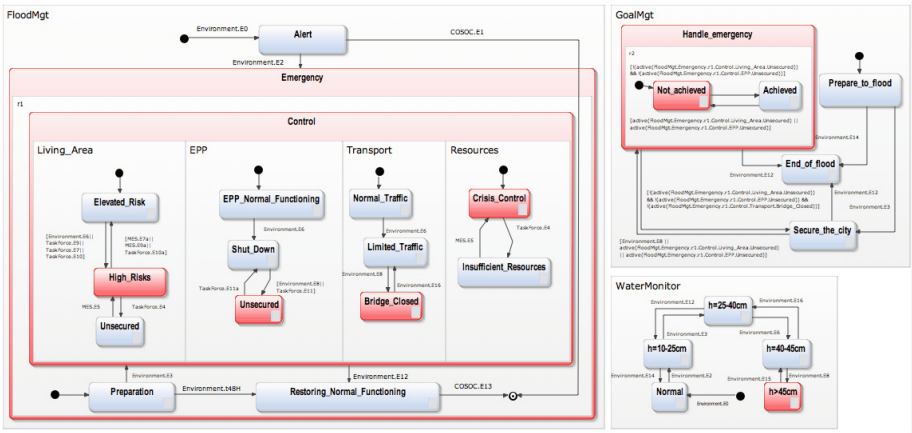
FloodMgt

Environment.E0

Alert

COSOC.E1

Environment.E2

Emergency

r1

Control

Living_Area

EPP

Transport

Resources

Elevated_Risk

EPP_Normal_Functioning

Normal_Traffic

Crisis_Control

Environment.E6

Environment.E6

TaskForce.E4

MES.E5

Shut_Down

Limited_Traffic

[Environment.E6 || TaskForce.E9 || TaskForce.E7 || TaskForce.E10]

[MES.E7a || MES.E6a || TaskForce.E10a]

Insufficient_Resources

Environment.E8

Environment.E16

High_Risks

TaskForce.E11a

[Environment.E8 || TaskForce.E11]

Bridge_Closed

Unsecured

MES.E5

TaskForce.E4

Unsecured

Environment.E3

Environment.E12

Preparation

Environment.t48H

Restoring_Normal_Functioning

COSOC.E13

GoalMgt

Handle_emergency

r2

[!(active(FloodMgt.Emergency.r1.Control.Living_Area.Unsecured)) && !(active(FloodMgt.Emergency.r1.Control.EPP.Unsecured))]

Not_achieved

Achieved

[active(FloodMgt.Emergency.r1.Control.Living_Area.Unsecured) || active(FloodMgt.Emergency.r1.Control.EPP.Unsecured)]

Prepare_to_flood

Environment.E14

Environment.E12

End_of_flood

[!(active(FloodMgt.Emergency.r1.Control.Living_Area.Unsecured)) && !(active(FloodMgt.Emergency.r1.Control.EPP.Unsecured)) && !(active(FloodMgt.Emergency.r1.Control.Transport.Bridge_Closed))]

Environment.E12

Environment.E3

Secure_the_city

[Environment.E8 || active(FloodMgt.Emergency.r1.Control.Living_Area.Unsecured) || active(FloodMgt.Emergency.r1.Control.EPP.Unsecured)]

WaterMonitor

Environment.E12

Environment.E16

h=25-40cm

Environment.E3

Environment.E6

h=10-25cm

h=40-45cm

Environment.E14

Environment.E2

Environment.E15

Environment.E8

Normal

h>45cm

Environment.E0